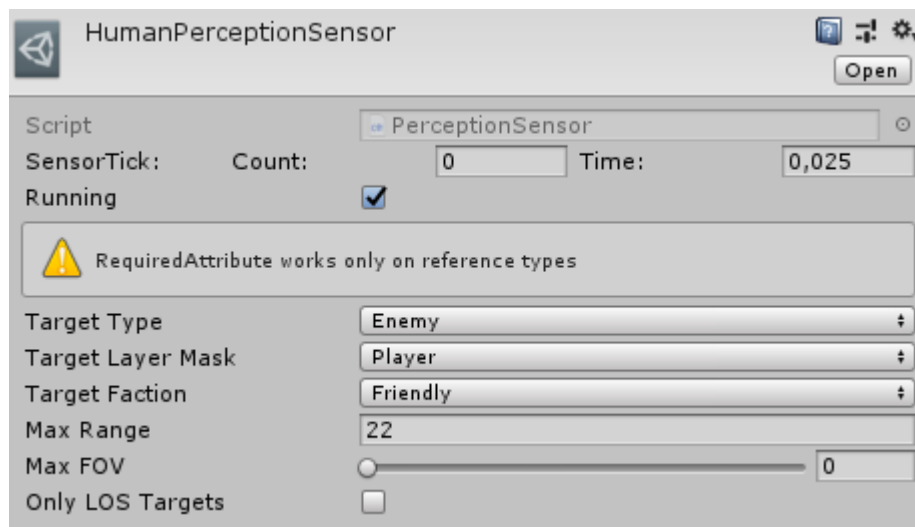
HumanPerceptionSensor

Open

Script PerceptionSensor

SensorTick: Count: 0 Time: 0,025

Running

RequiredAttribute works only on reference types

Target Type Enemy

Target Layer Mask Player

Target Faction Friendly

Max Range 22

Max FOV 0

Only LOS Targets